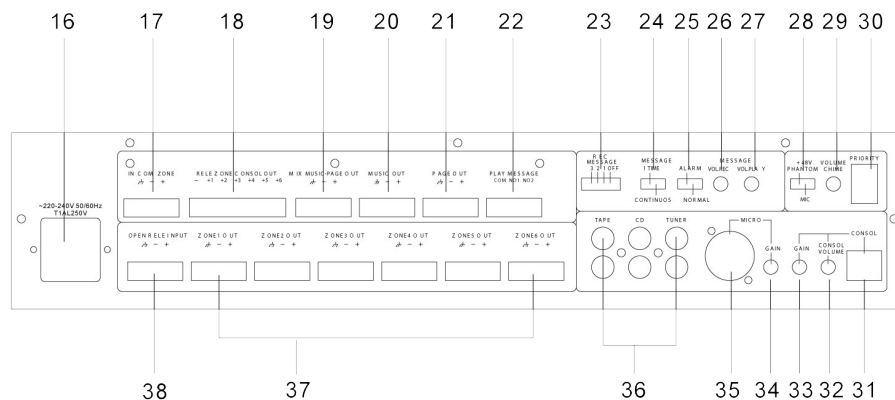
16 17 18 19 20 21 22 23 24 25 26 27 28 29 30

~220-240V 50/60Hz
T1AL250V

IN COM ZONE
⏚ − +

RELE ZONE CONSOL OUT
− +1 +2 +3 +4 +5 +6

MIX MUSIC-PAGE OUT
⏚ − +

MUSIC OUT
⏚ − +

PAGE OUT
⏚ − +

PLAY MESSAGE
COM NO1 NO2

REC MESSAGE
3 2 1 OFF

MESSAGE
1 TIME
CONTINUOS

ALARM
NORMAL

MESSAGE
VOL.REC VOL.PLAY

+48V
PHANTOM
MIC

VOLUME
CHIME

PRIORITY

OPEN RELE INPUT
⏚ − +

ZONE1 OUT
⏚ − +

ZONE2 OUT
⏚ − +

ZONE3 OUT
⏚ − +

ZONE4 OUT
⏚ − +

ZONE5 OUT
⏚ − +

ZONE6 OUT
⏚ − +

TAPE CD TUNER

MICRO

GAIN

GAIN

CONSOL
VOLUME

CONSOL

38 37 36 35 34 33 32 31